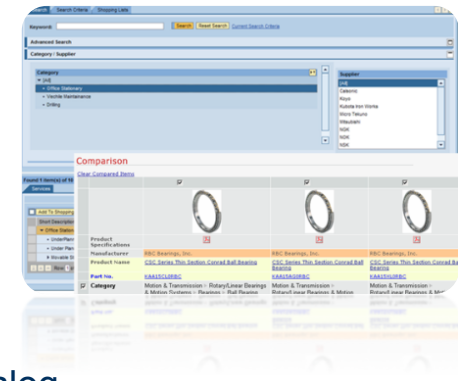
Search Search Criteria Shopping Lists

Keyword: Search Reset Search Current Search Criteria

Advanced Search

Category / Supplier

Category
[All]
Office Stationary
Machine Maintenance
Drilling

Supplier
(All)
Cebons
Koyo
Kubota Iron Works
Micro Tekuno
Mitsubishi
NGK
NGK
NSK

Comparison

Clear Compared Items

Product Specifications

Manufacturer | RBC Bearings, Inc. | RBC Bearings, Inc. | RBC Bearings, Inc.
Product Name | CSC Series Thin Section Conrad Ball Bearing | CSC Series Thin Section Conrad Ball Bearing | CSC Series Thin Section Conrad Ball Bearing
Part No. | KAA15CL0RBC | KAA15AG0RBC | KAA15CL0RBC
Category | Motion & Transmission > Rotary/Linear Bearings & Motion Systems > Bearings > Ball Bearing | Motion & Transmission > Rotary/Linear Bearings & Motion | Motion & Transmission > Rotary/Linear Bearings & M

Found 1 item(s) of N
Services
Add To Shopping
Short Description
Office Station
Under Plan
Under Plan
Movable St
Row

alog